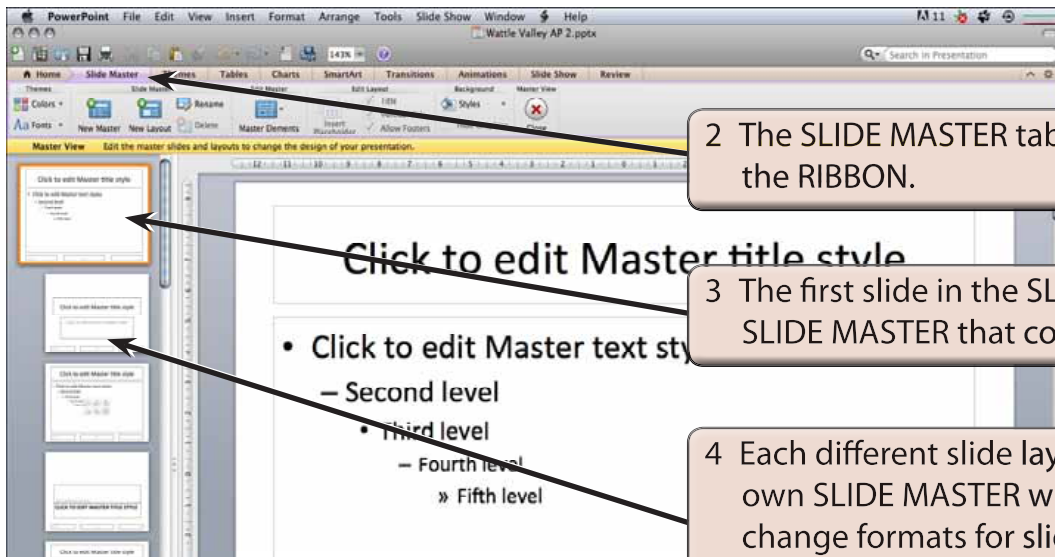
PowerPoint File Edit View Insert Format Arrange Tools Slide Show Window Help

Wattle Valley AP 2.pptx

143%

Search in Presentation

Home Slide Master Themes Tables Charts SmartArt Transitions Animations Slide Show Review

Themes Slide Master Edit Master Edit Layout Background Master View

Colors Fonts New Master New Layout Rename Delete Master Elements Insert Placeholder Title Footers Allow Footers Styles Close

Master View Edit the master slides and layouts to change the design of your presentation.

2 The SLIDE MASTER tab the RIBBON.

Click to edit Master title style

3 The first slide in the SL SLIDE MASTER that co

• Click to edit Master text sty
– Second level
• Third level
– Fourth level
» Fifth level

4 Each different slide lay own SLIDE MASTER w change formats for sli